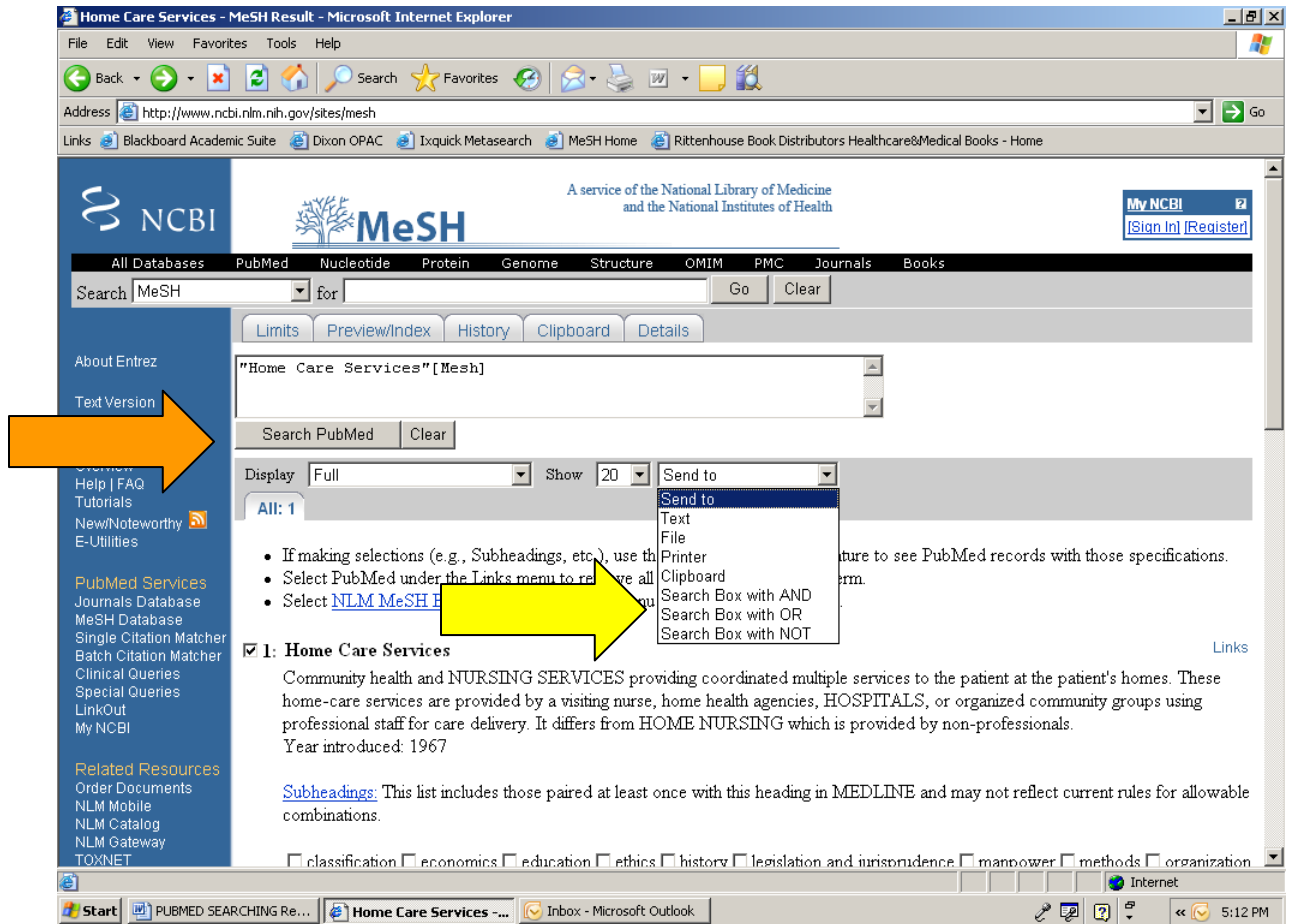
Home Care Services - MeSH Result - Microsoft Internet Explorer

File Edit View Favorites Tools Help

Back Search Favorites

Address http://www.ncbi.nlm.nih.gov/sites/mesh Go

Links Blackboard Academic Suite Dixon OPAC Ixquick Metasearch MeSH Home Rittenhouse Book Distributors Healthcare&Medical Books - Home

NCBI

MeSH

A service of the National Library of Medicine and the National Institutes of Health

My NCBI
[Sign In] [Register]

All Databases PubMed Nucleotide Protein Genome Structure OMIM PMC Journals Books

Search MeSH for Go Clear

Limits Preview/Index History Clipboard Details

"Home Care Services"[Mesh]

Search PubMed Clear

About Entrez

Text Version

Overview
Help | FAQ
Tutorials
New/Noteworthy
E-Utilities

PubMed Services
Journals Database
MeSH Database
Single Citation Matcher
Batch Citation Matcher
Clinical Queries
Special Queries
LinkOut
My NCBI

Related Resources
Order Documents
NLM Mobile
NLM Catalog
NLM Gateway
TOXNET

Display Full Show 20 Send to

Send to
Text
File
Printer
Clipboard
Search Box with AND
Search Box with OR
Search Box with NOT

All: 1

• If making selections (e.g., Subheadings, etc.), use th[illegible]ature to see PubMed records with those specifications.
• Select PubMed under the Links menu to re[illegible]ve all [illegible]erm.
• Select NLM MeSH B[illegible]

☑ 1: Home Care Services

Links

Community health and NURSING SERVICES providing coordinated multiple services to the patient at the patient's homes. These home-care services are provided by a visiting nurse, home health agencies, HOSPITALS, or organized community groups using professional staff for care delivery. It differs from HOME NURSING which is provided by non-professionals.
Year introduced: 1967

Subheadings: This list includes those paired at least once with this heading in MEDLINE and may not reflect current rules for allowable combinations.

☐ classification ☐ economics ☐ education ☐ ethics ☐ history ☐ legislation and jurisprudence ☐ manpower ☐ methods ☐ organization

Internet

Start PUBMED SEARCHING Re... Home Care Services -... Inbox - Microsoft Outlook 5:12 PM